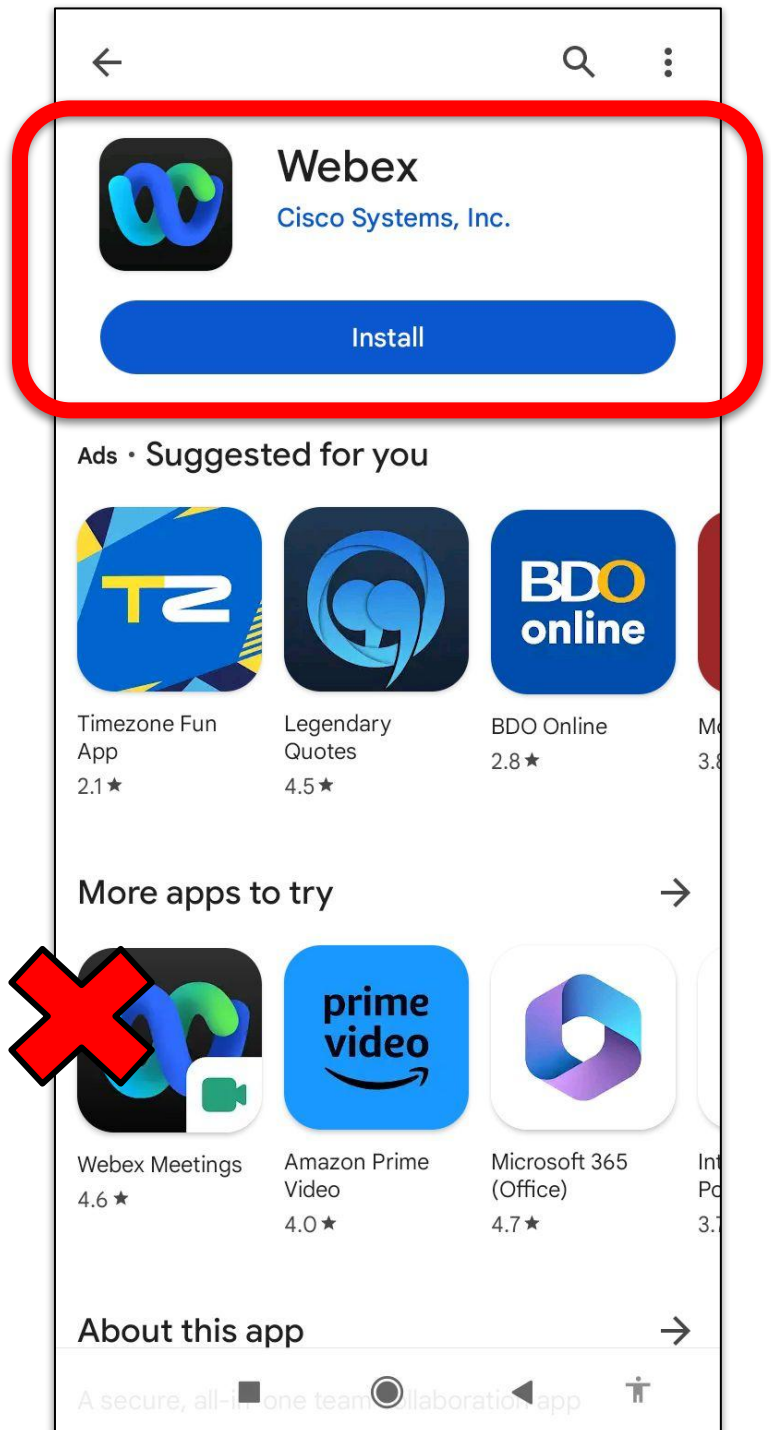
Webex
Cisco Systems, Inc.

Install

Ads • Suggested for you

TZ

Timezone Fun App
2.1★

Legendary Quotes
4.5★

BDO online

BDO Online
2.8★

Mo
3.8

More apps to try

Webex Meetings
4.6★

prime video

Amazon Prime Video
4.0★

Microsoft 365 (Office)
4.7★

Int
Po
3.7

About this app

A secure, all-in-one team collaboration app